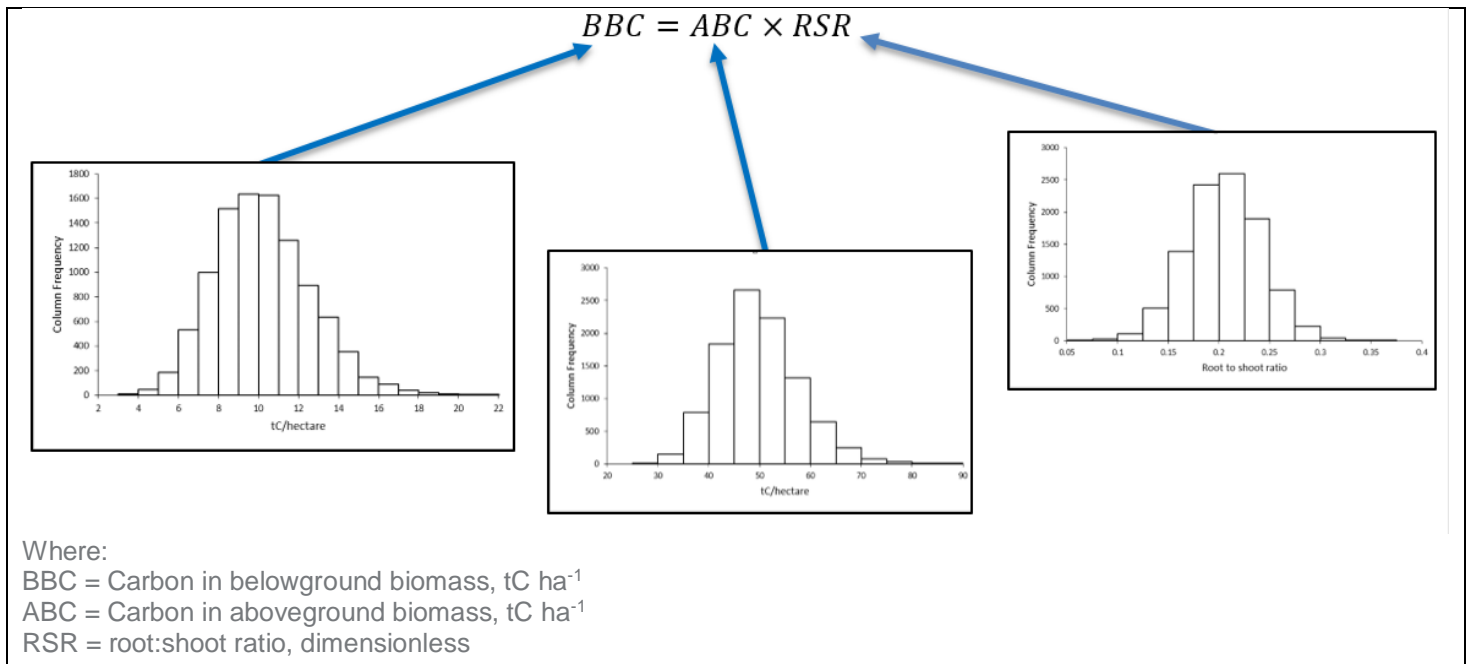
$BBC = ABC \times RSR$

1800
1600
1400
1200
1000
800
600
400
200
0
Column Frequency
2 4 6 8 10 12 14 16 18 20 22
tC/hectare

3000
2500
2000
1500
1000
500
0
Column Frequency
20 30 40 50 60 70 80 90
tC/hectare

3000
2500
2000
1500
1000
500
0
Column Frequency
0.05 0.1 0.15 0.2 0.25 0.3 0.35 0.4
Root to shoot ratio

Where:
BBC = Carbon in belowground biomass, tC ha$^{-1}$
ABC = Carbon in aboveground biomass, tC ha$^{-1}$
RSR = root:shoot ratio, dimensionless